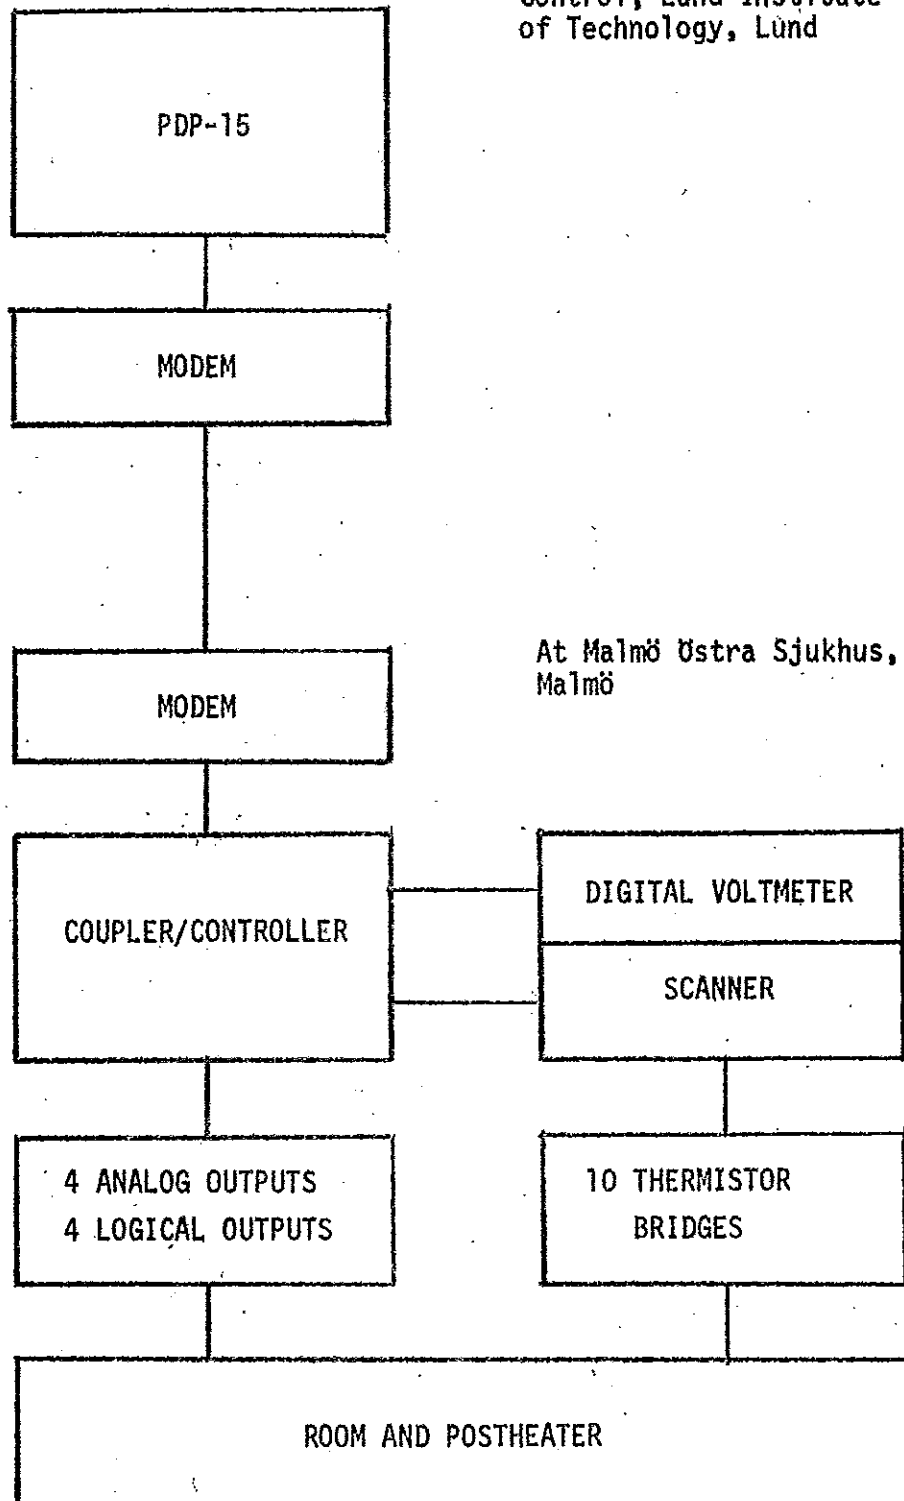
Control, Lund Institute of Technology, Lund

PDP-15

MODEM

MODEM

At Malmö Östra Sjukhus, Malmö

COUPLER/CONTROLLER

DIGITAL VOLTMETER

SCANNER

4 ANALOG OUTPUTS
4 LOGICAL OUTPUTS

10 THERMISTOR BRIDGES

ROOM AND POSTHEATER